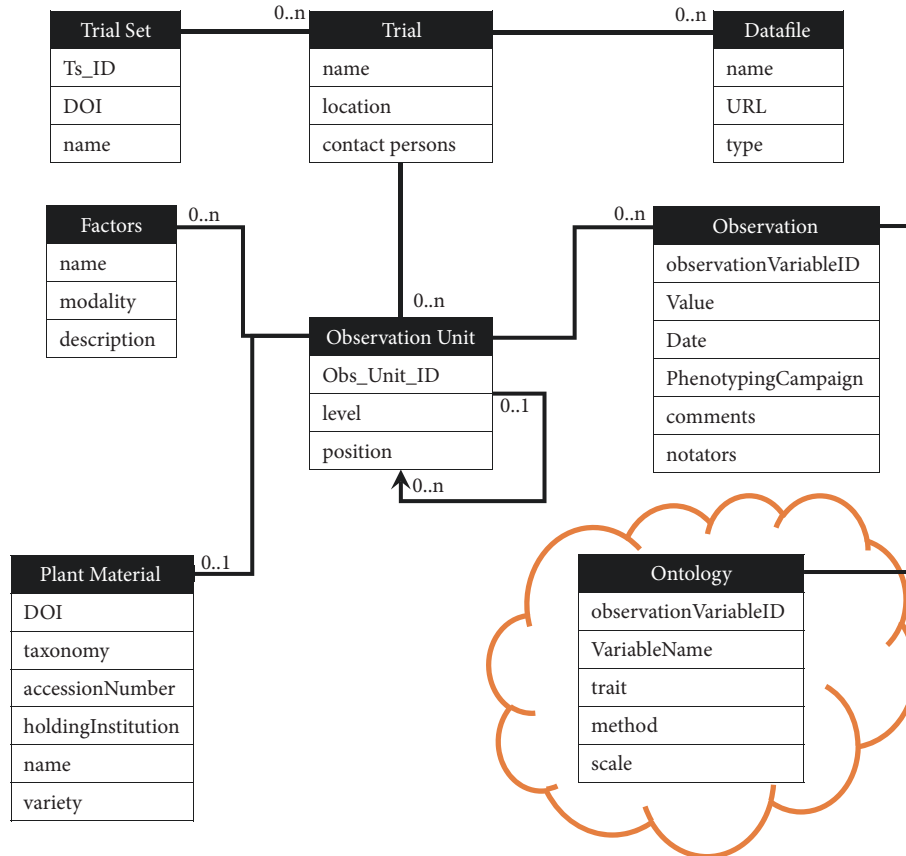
Trial Set
Ts_ID
DOI
name

0..n

Trial
name
location
contact persons

0..n

Datafile
name
URL
type

Factors
name
modality
description

0..n

0..n

0..n

Observation
observationVariableID
Value
Date
PhenotypingCampaign
comments
notators

Observation Unit
Obs_Unit_ID
level
position

0..1

0..n

Plant Material
DOI
taxonomy
accessionNumber
holdingInstitution
name
variety

0..1

Ontology
observationVariableID
VariableName
trait
method
scale